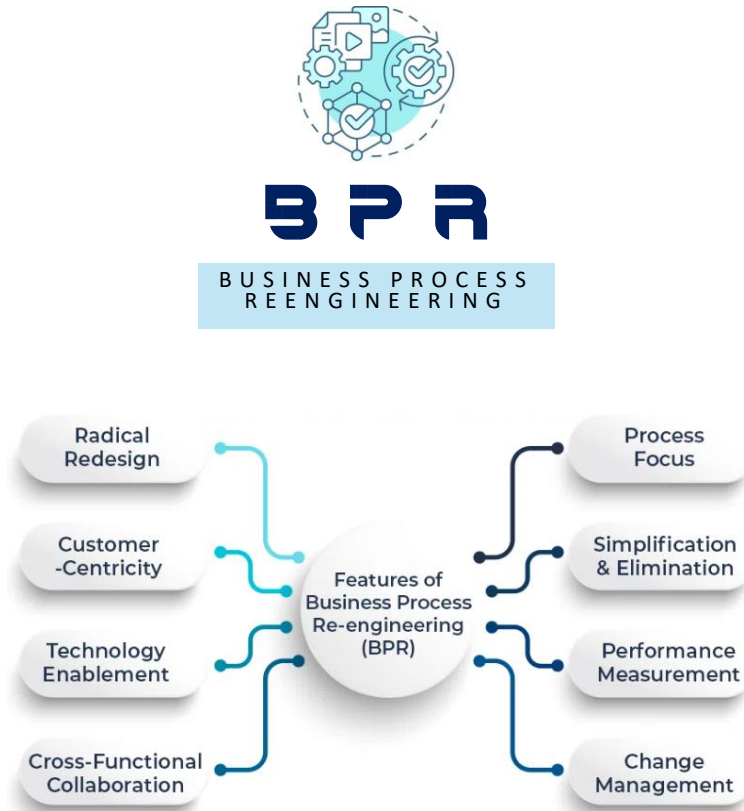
BPR

BUSINESS PROCESS REENGINEERING

Radical Redesign

Customer -Centricity

Technology Enablement

Cross-Functional Collaboration

Features of Business Process Re-engineering (BPR)

Process Focus

Simplification & Elimination

Performance Measurement

Change Management